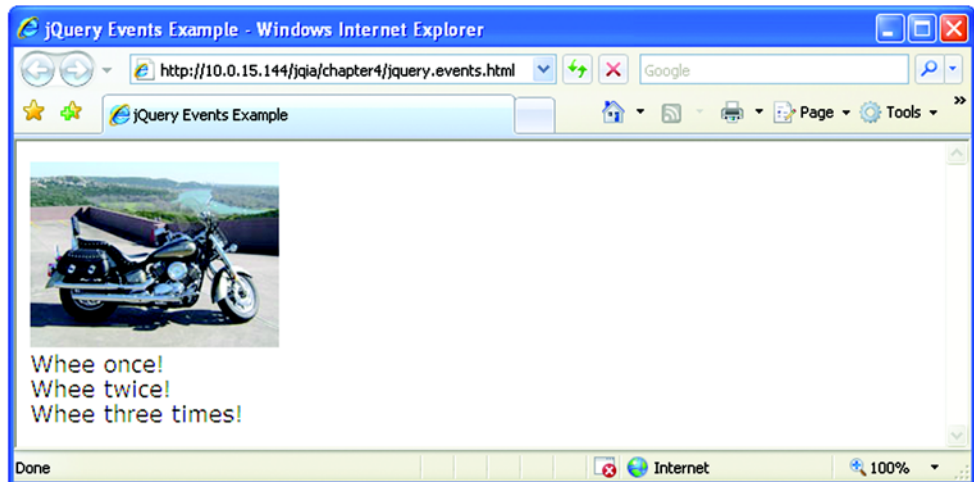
jQuery Events Example - Windows Internet Explorer

http://10.0.15.144/jqia/chapter4/jquery.events.html

Google

jQuery Events Example

Page Tools

Whee once!
Whee twice!
Whee three times!

Done

Internet

100%